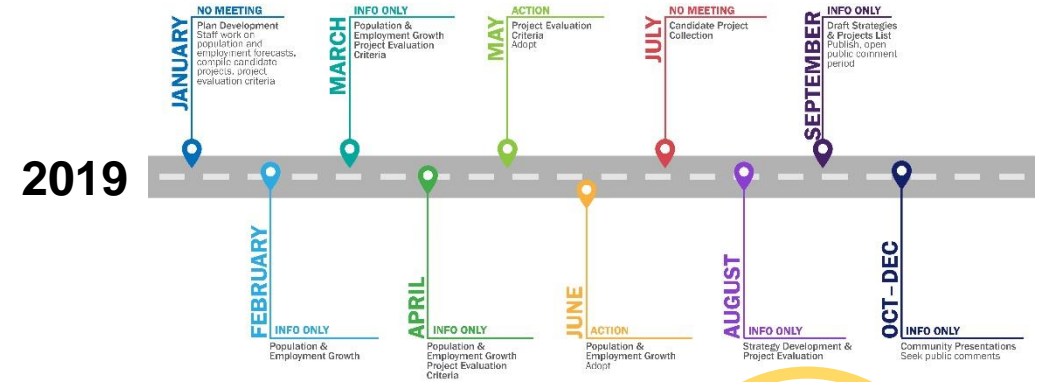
2019

JANUARY
NO MEETING
Plan Development
Staff work on population and employment forecasts, compile candidate projects, project evaluation criteria

FEBRUARY
INFO ONLY
Population & Employment Growth

MARCH
INFO ONLY
Population & Employment Growth
Project Evaluation Criteria

APRIL
INFO ONLY
Population & Employment Growth
Project Evaluation Criteria

MAY
ACTION
Project Evaluation Criteria
Adopt

JUNE
ACTION
Population & Employment Growth
Adopt

JULY
NO MEETING
Candidate Project Collection

AUGUST
INFO ONLY
Strategy Development & Project Evaluation

SEPTEMBER
INFO ONLY
Draft Strategies & Projects List
Publish, open public comment period

OCT-DEC
INFO ONLY
Community Presentations
Seek public comments